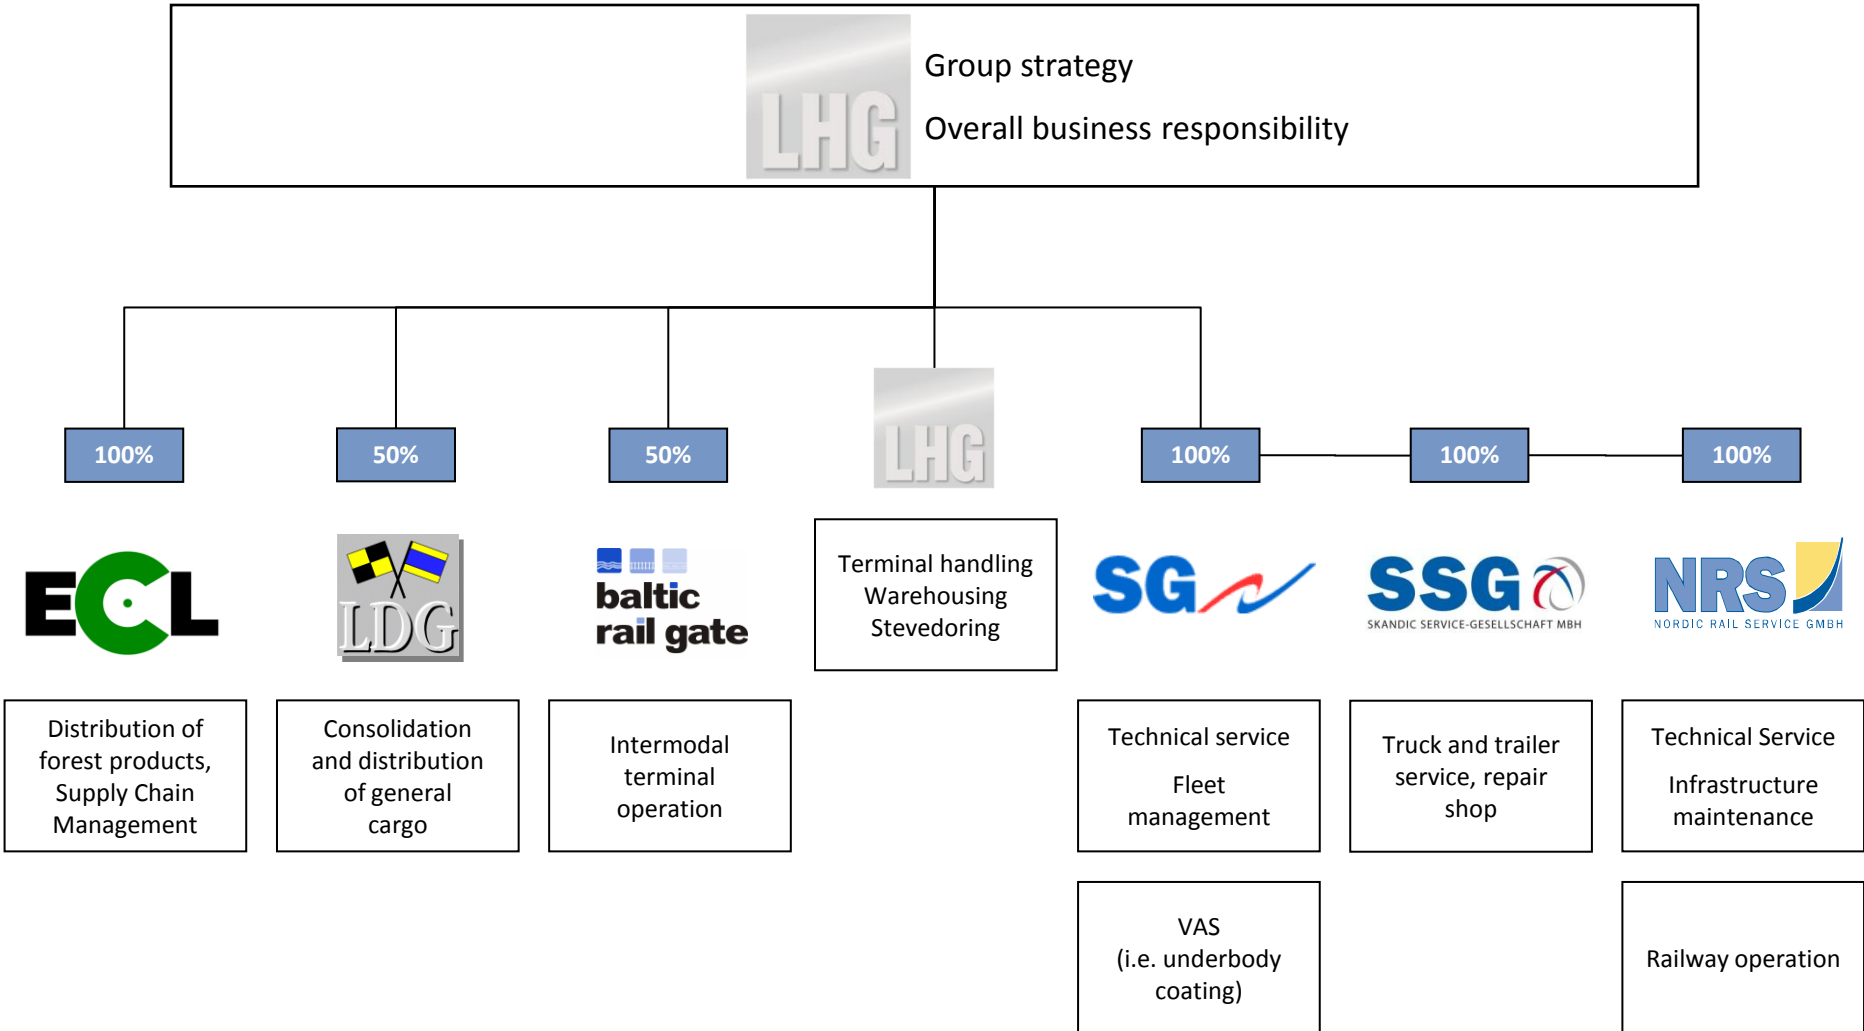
LHG

Group strategy

Overall business responsibility

100%

50%

50%

LHG

100%

100%

100%

ECL

LDG

baltic rail gate

Terminal handling Warehousing Stevedoring

SG

SSG

SKANDIC SERVICE-GESELLSCHAFT MBH

NRS

NORDIC RAIL SERVICE GMBH

Distribution of forest products, Supply Chain Management

Consolidation and distribution of general cargo

Intermodal terminal operation

Technical service

Fleet management

Truck and trailer service, repair shop

Technical Service

Infrastructure maintenance

VAS (i.e. underbody coating)

Railway operation